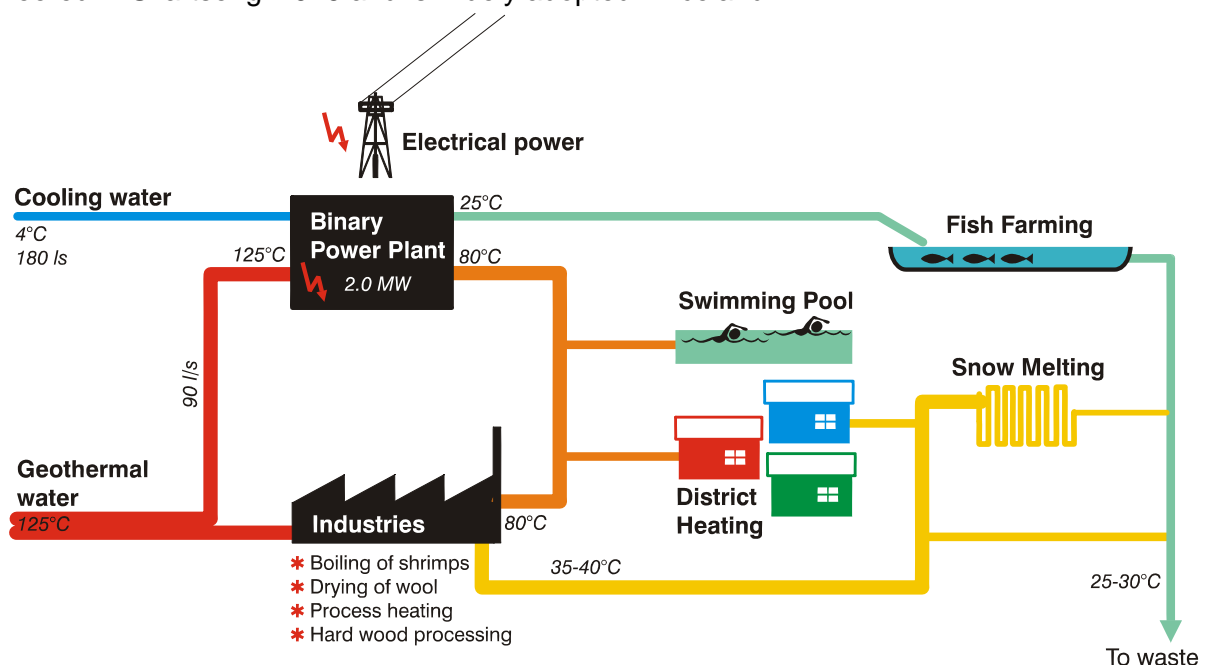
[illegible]

Electrical power

Cooling water
4°C
180 ls

Binary Power Plant
2.0 MW

25°C
125°C
80°C

Fish Farming

Swimming Pool

Snow Melting

90 l/s

Geothermal water
125°C

Industries
80°C

District Heating

✱ Boiling of shrimps
✱ Drying of wool
✱ Process heating
✱ Hard wood processing

35-40°C

25-30°C

To waste